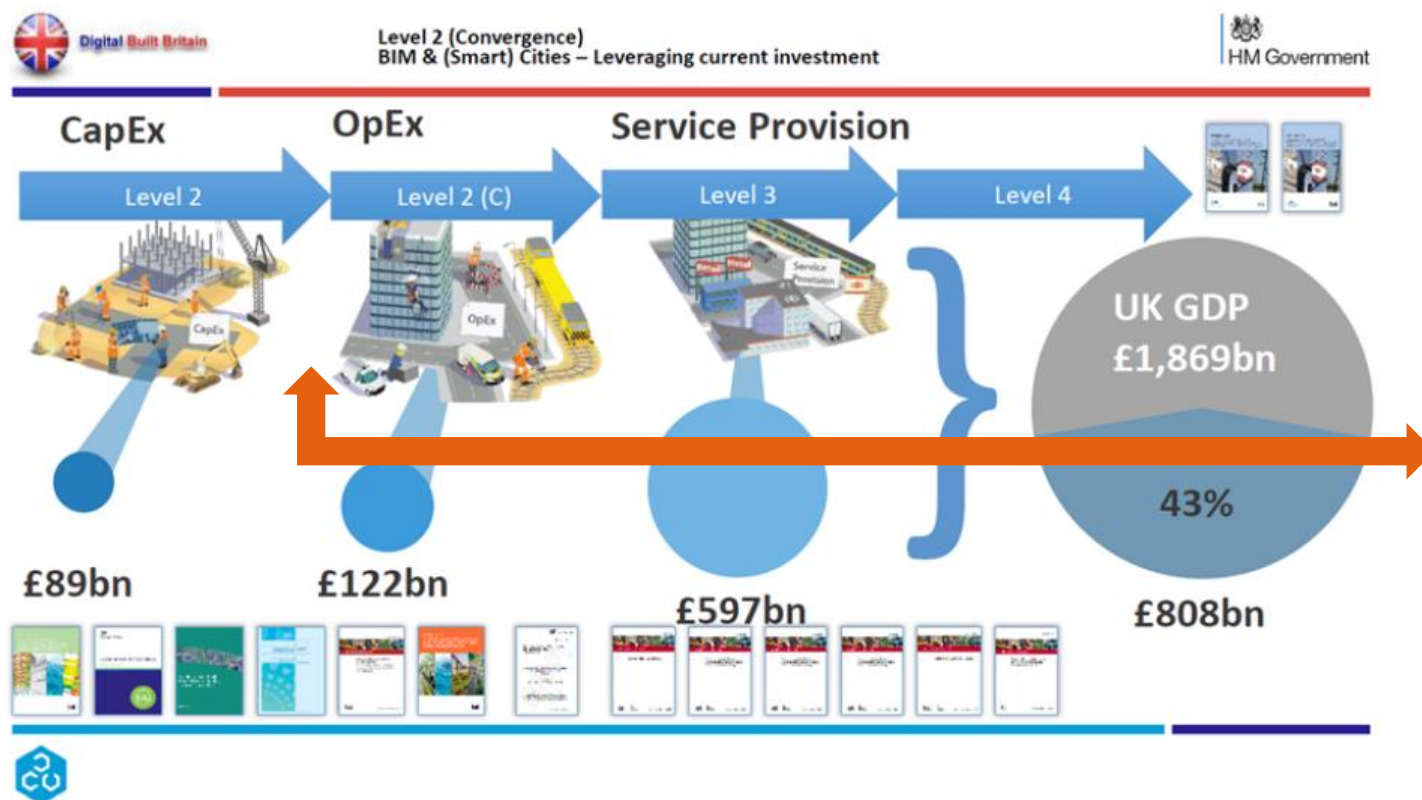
Digital Built Britain

Level 2 (Convergence)
BIM & (Smart) Cities – Leveraging current investment

HM Government

CapEx

OpEx

Service Provision

Level 2

Level 2 (C)

Level 3

Level 4

CapEx

OpEx

Retail

Retail

Service Provision

UK GDP
£1,869bn

43%

£89bn

£122bn

£597bn

£808bn